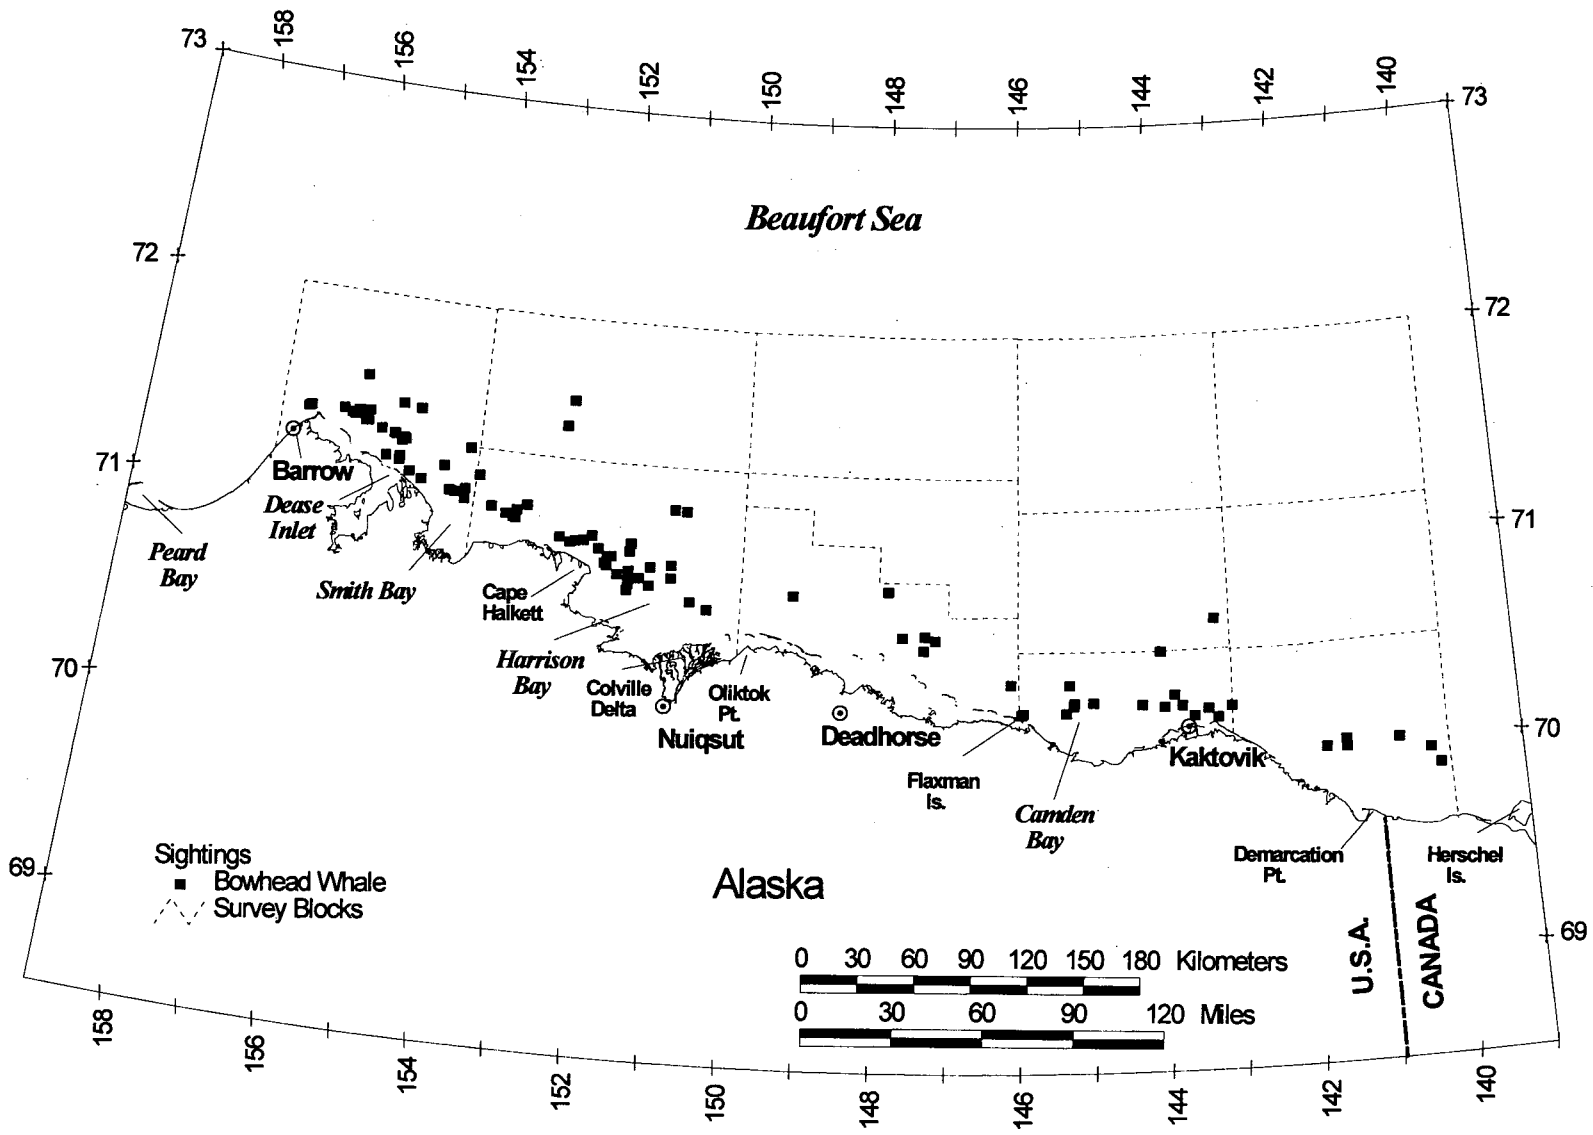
73
158
156
154
152
150
148
146
144
142
140
73

Beaufort Sea

72
72
71
71
70
70
69
69

Barrow
Dease Inlet
Peard Bay
Smith Bay
Cape Halkett
Harrison Bay
Colville Delta
Nuiqsut
Oliktok Pt.
Deadhorse
Flaxman Is.
Camden Bay
Kaktovik
Demarcation Pt.
Herschel Is.

Sightings
Bowhead Whale
Survey Blocks

Alaska

0 30 60 90 120 150 180 Kilometers
0 30 60 90 120 Miles

U.S.A.
CANADA

158
156
154
152
150
148
146
144
142
140